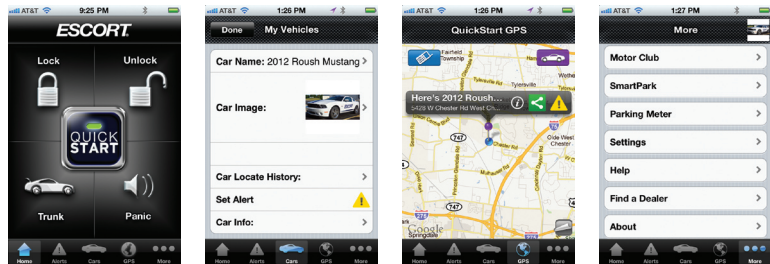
AT&T 9:25 PM

ESCORT

Lock

Unlock

QUICK START

Trunk

Panic

Home Alerts Cars GPS More

AT&T 1:26 PM

Done My Vehicles

Car Name: 2012 Roush Mustang

Car Image:

Car Locate History:

Set Alert

Car Info:

Home Alerts Cars GPS More

AT&T 1:26 PM

QuickStart GPS

Fairfield Township

Here's 2012 Roush...
5428 W Chester Rd West Ch...

Olde West Chester

747

Google

Home Alerts Cars GPS More

AT&T 1:27 PM

More

Motor Club

SmartPark

Parking Meter

Settings

Help

Find a Dealer

About

Home Alerts Cars GPS More